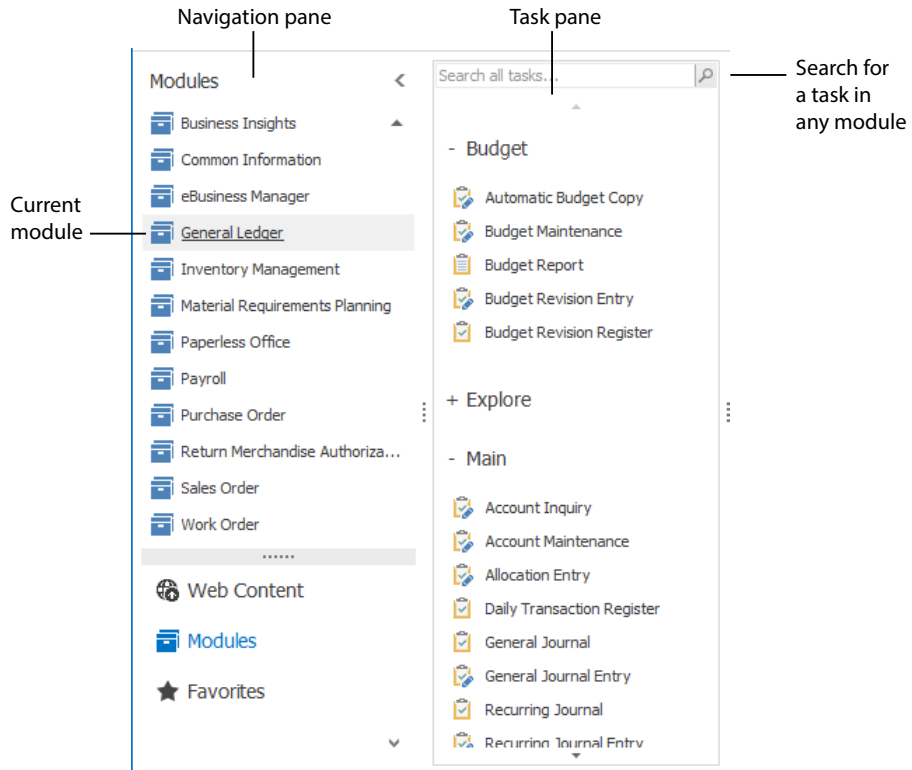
Navigation pane

Task pane

Modules

Search all tasks...

Search for a task in any module

Business Insights

Common Information

eBusiness Manager

Current module

General Ledger

Inventory Management

Material Requirements Planning

Paperless Office

Payroll

Purchase Order

Return Merchandise Authoriza...

Sales Order

Work Order

Web Content

Modules

Favorites

- Budget

Automatic Budget Copy

Budget Maintenance

Budget Report

Budget Revision Entry

Budget Revision Register

+ Explore

- Main

Account Inquiry

Account Maintenance

Allocation Entry

Daily Transaction Register

General Journal

General Journal Entry

Recurring Journal

Recurring Journal Entry